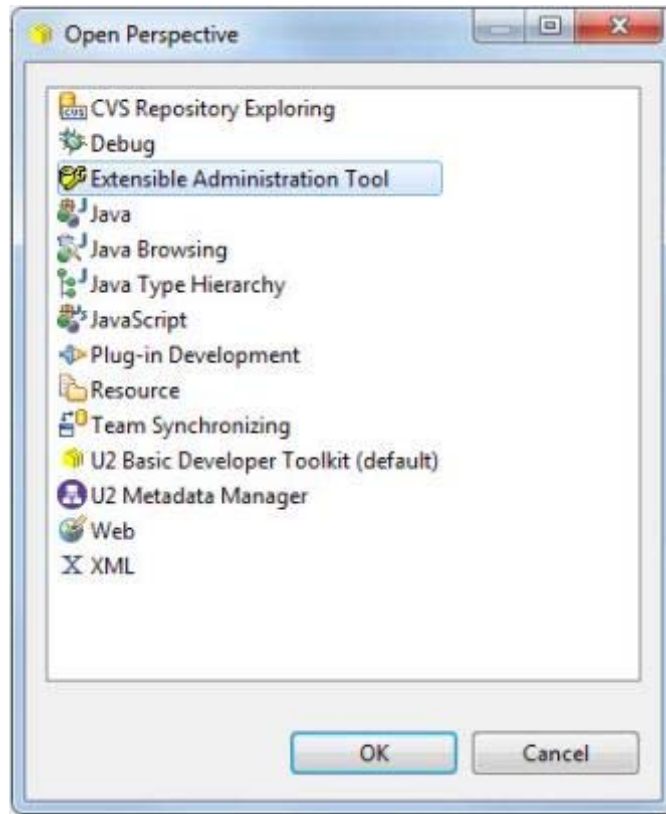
Open Perspective

CVS Repository Exploring
Debug
Extensible Administration Tool
Java
Java Browsing
Java Type Hierarchy
JavaScript
Plug-in Development
Resource
Team Synchronizing
U2 Basic Developer Toolkit (default)
U2 Metadata Manager
Web
XML

OK
Cancel